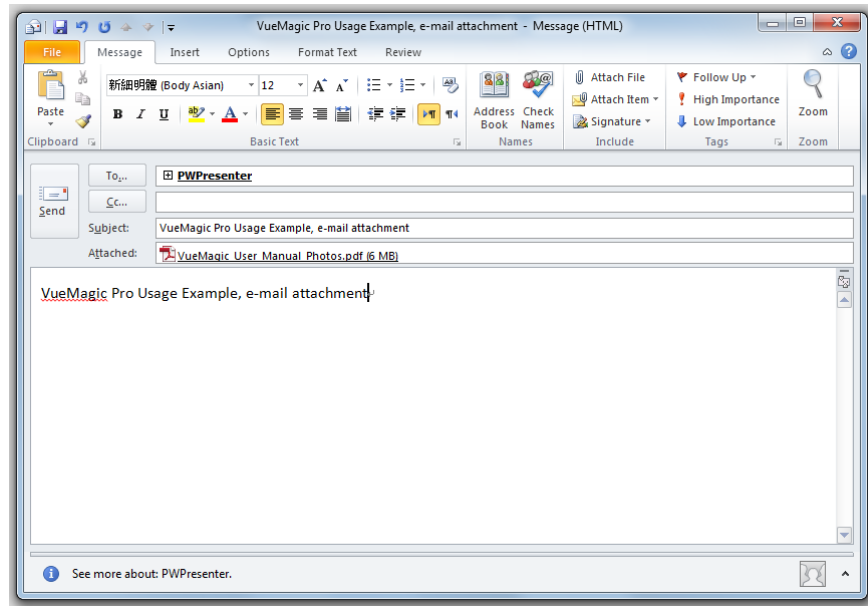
VueMagic Pro Usage Example, e-mail attachment - Message (HTML)

File Message Insert Options Format Text Review

Paste
Clipboard

新細明體 (Body Asian) 12
B I U
Basic Text

Address Book
Check Names
Names

Attach File
Attach Item
Signature
Include

Follow Up
High Importance
Low Importance
Tags

Zoom
Zoom

Send

To...
PWPresenter

Cc...

Subject: VueMagic Pro Usage Example, e-mail attachment

Attached: VueMagic_User_Manual_Photos.pdf (6 MB)

VueMagic Pro Usage Example, e-mail attachment

See more about: PWPresenter.